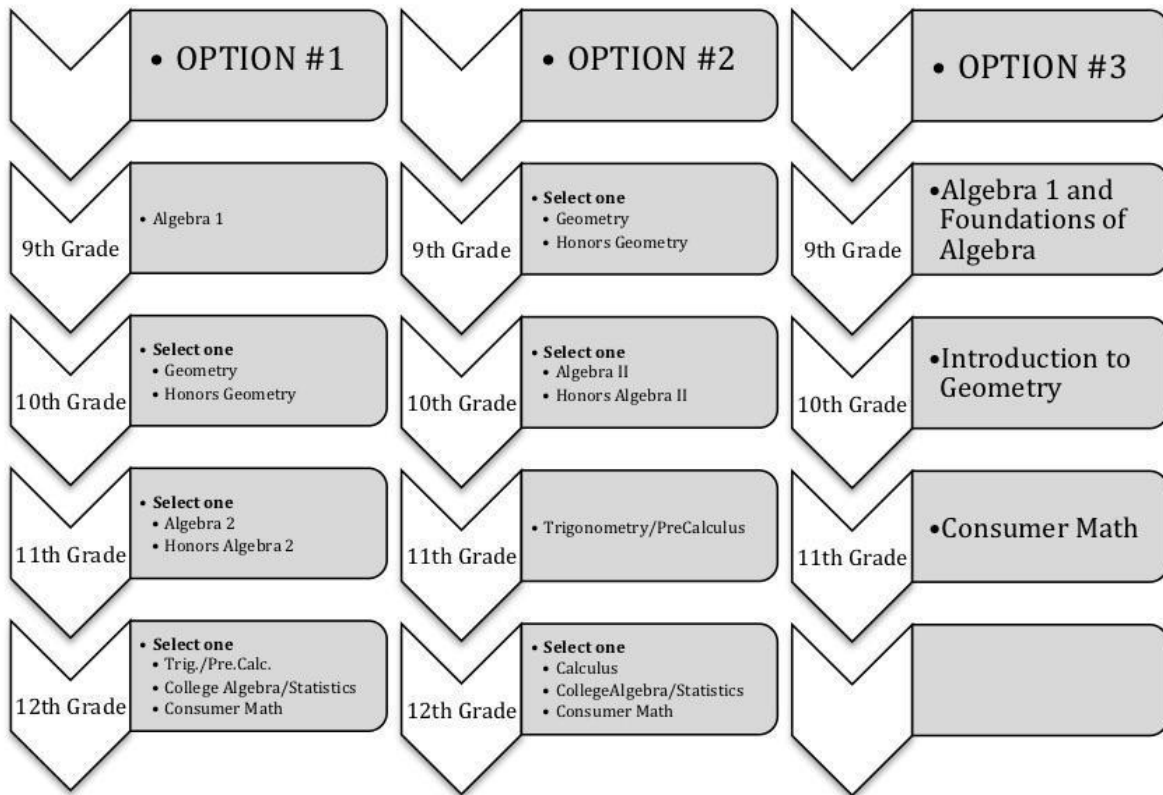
• OPTION #1

9th Grade
• Algebra 1

10th Grade
• Select one
• Geometry
• Honors Geometry

11th Grade
• Select one
• Algebra 2
• Honors Algebra 2

12th Grade
• Select one
• Trig./Pre.Calc.
• College Algebra/Statistics
• Consumer Math

• OPTION #2

9th Grade
• Select one
• Geometry
• Honors Geometry

10th Grade
• Select one
• Algebra II
• Honors Algebra II

11th Grade
• Trigonometry/PreCalculus

12th Grade
• Select one
• Calculus
• CollegeAlgebra/Statistics
• Consumer Math

• OPTION #3

9th Grade
•Algebra 1 and Foundations of Algebra

10th Grade
•Introduction to Geometry

11th Grade
•Consumer Math